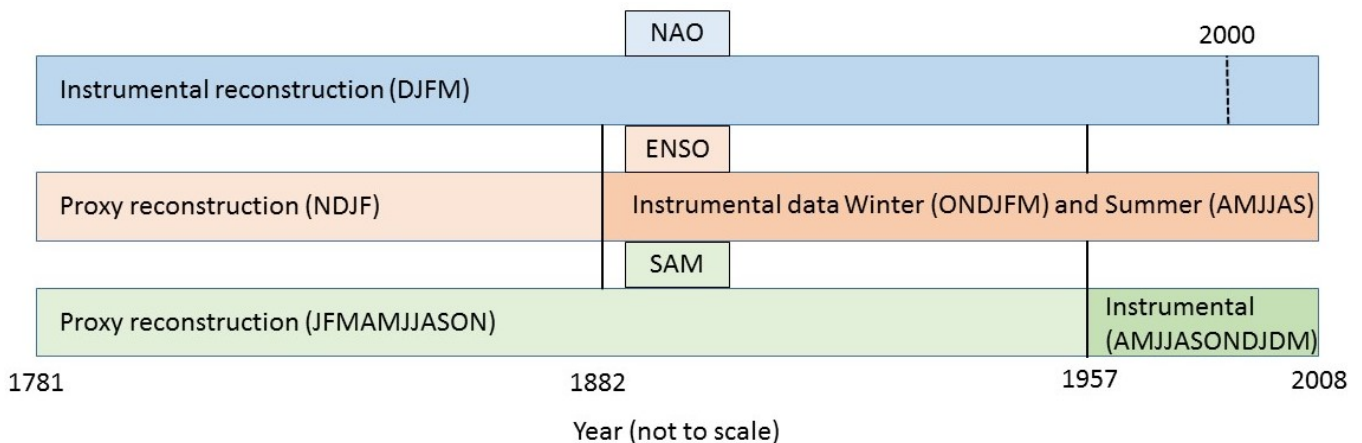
NAO

2000

Instrumental reconstruction (DJFM)

ENSO

Proxy reconstruction (NDJF)

Instrumental data Winter (ONDJFM) and Summer (AMJJAS)

SAM

Proxy reconstruction (JFMAMJJASON)

Instrumental (AMJJASONDJDM)

1781

1882

1957

2008

Year (not to scale)